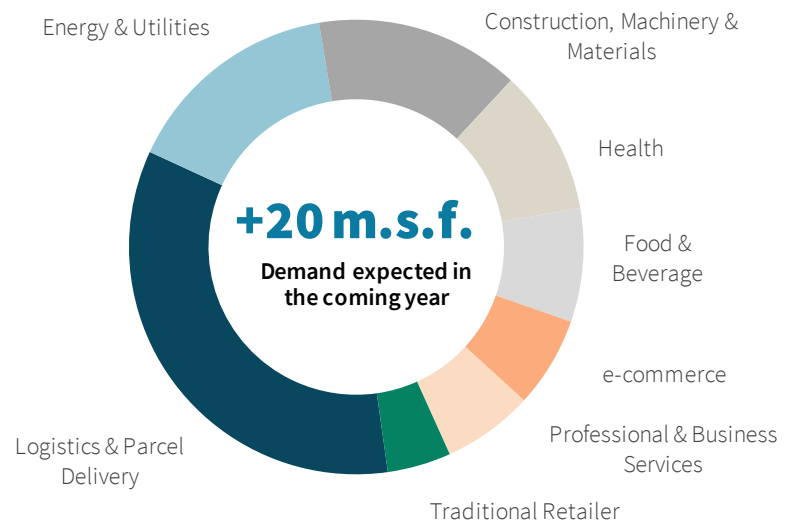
Energy & Utilities

Construction, Machinery & Materials

Health

Food & Beverage

e-commerce

Professional & Business Services

Traditional Retailer

Logistics & Parcel Delivery

+20 m.s.f.

Demand expected in the coming year